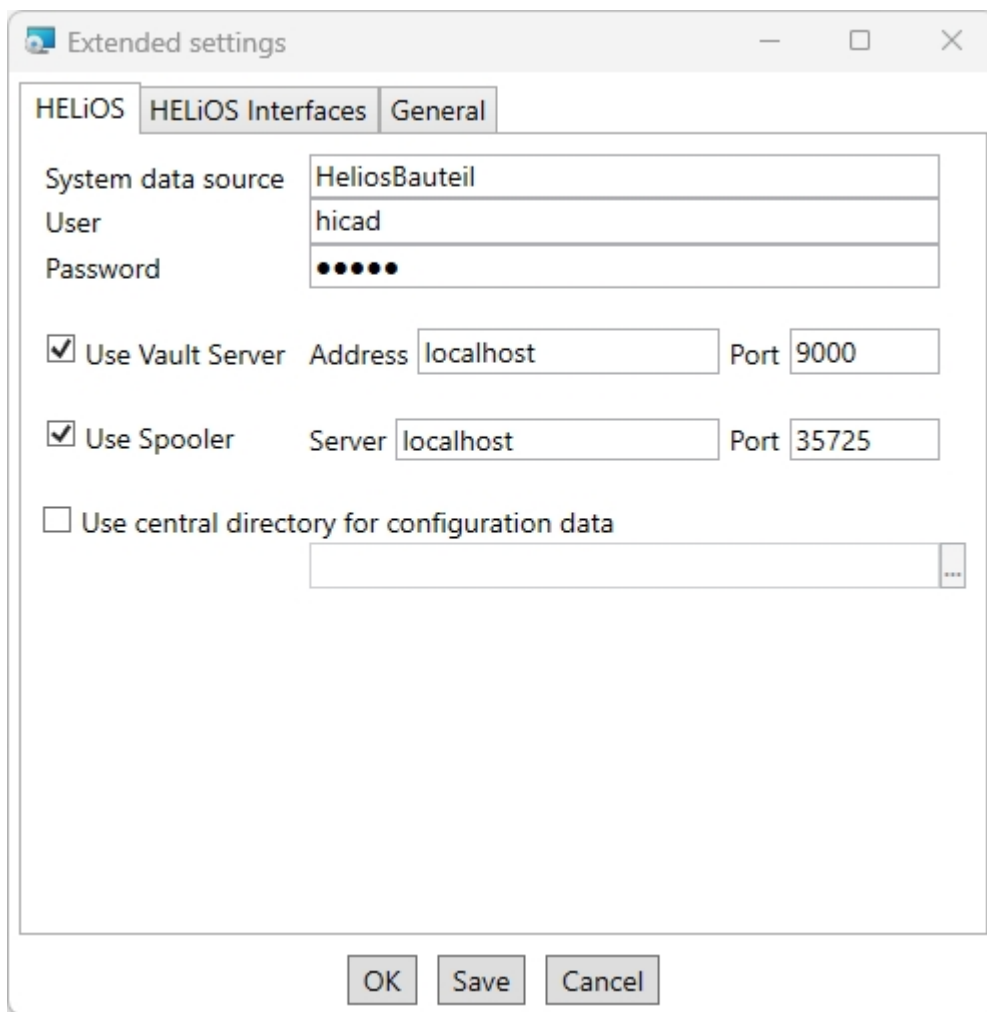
Extended settings

HELiOS | HELiOS Interfaces | General

System data source HeliosBauteil
User hicad
Password ●●●●●

☑ Use Vault Server Address localhost Port 9000

☑ Use Spooler Server localhost Port 35725

☐ Use central directory for configuration data
...

OK Save Cancel